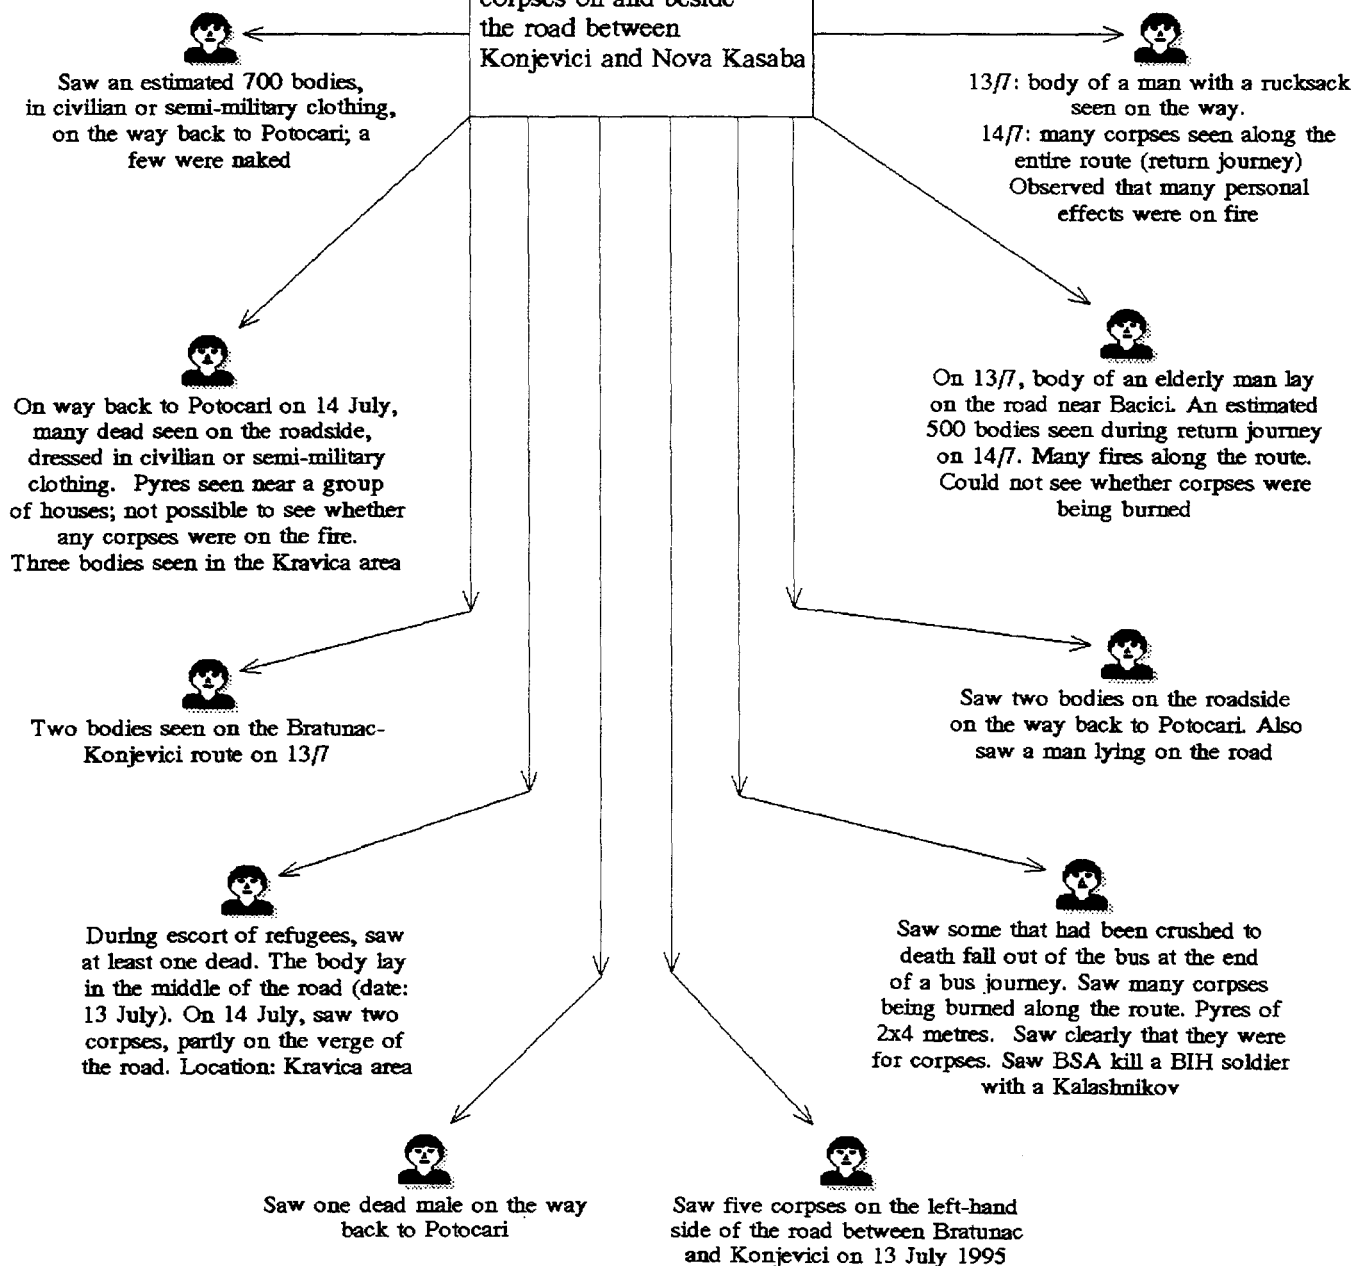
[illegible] corpses on and beside the road between Konjevici and Nova Kasaba

Saw an estimated 700 bodies, in civilian or semi-military clothing, on the way back to Potocari; a few were naked

13/7: body of a man with a rucksack seen on the way.
14/7: many corpses seen along the entire route (return journey)
Observed that many personal effects were on fire

On way back to Potocari on 14 July, many dead seen on the roadside, dressed in civilian or semi-military clothing. Pyres seen near a group of houses; not possible to see whether any corpses were on the fire.
Three bodies seen in the Kravica area

On 13/7, body of an elderly man lay on the road near Bacici. An estimated 500 bodies seen during return journey on 14/7. Many fires along the route. Could not see whether corpses were being burned

Two bodies seen on the Bratunac-Konjevici route on 13/7

Saw two bodies on the roadside on the way back to Potocari. Also saw a man lying on the road

During escort of refugees, saw at least one dead. The body lay in the middle of the road (date: 13 July). On 14 July, saw two corpses, partly on the verge of the road. Location: Kravica area

Saw some that had been crushed to death fall out of the bus at the end of a bus journey. Saw many corpses being burned along the route. Pyres of 2x4 metres. Saw clearly that they were for corpses. Saw BSA kill a BIH soldier with a Kalashnikov

Saw one dead male on the way back to Potocari

Saw five corpses on the left-hand side of the road between Bratunac and Konjevici on 13 July 1995